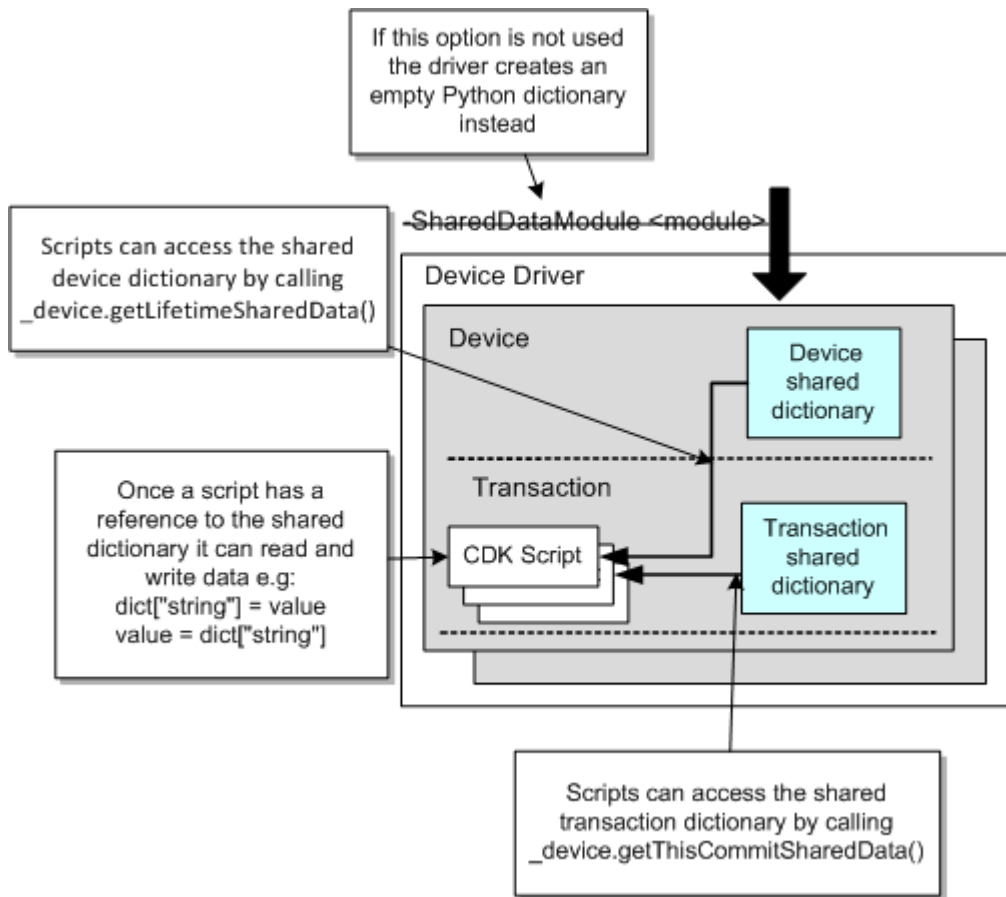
If this option is not used the driver creates an empty Python dictionary instead

-SharedDataModule <module>

Scripts can access the shared device dictionary by calling _device.getLifetimeSharedData()

Device Driver

Device

Device shared dictionary

Transaction

Once a script has a reference to the shared dictionary it can read and write data e.g: dict["string"] = value value = dict["string"]

CDK Script

Transaction shared dictionary

Scripts can access the shared transaction dictionary by calling _device.getThisCommitSharedData()